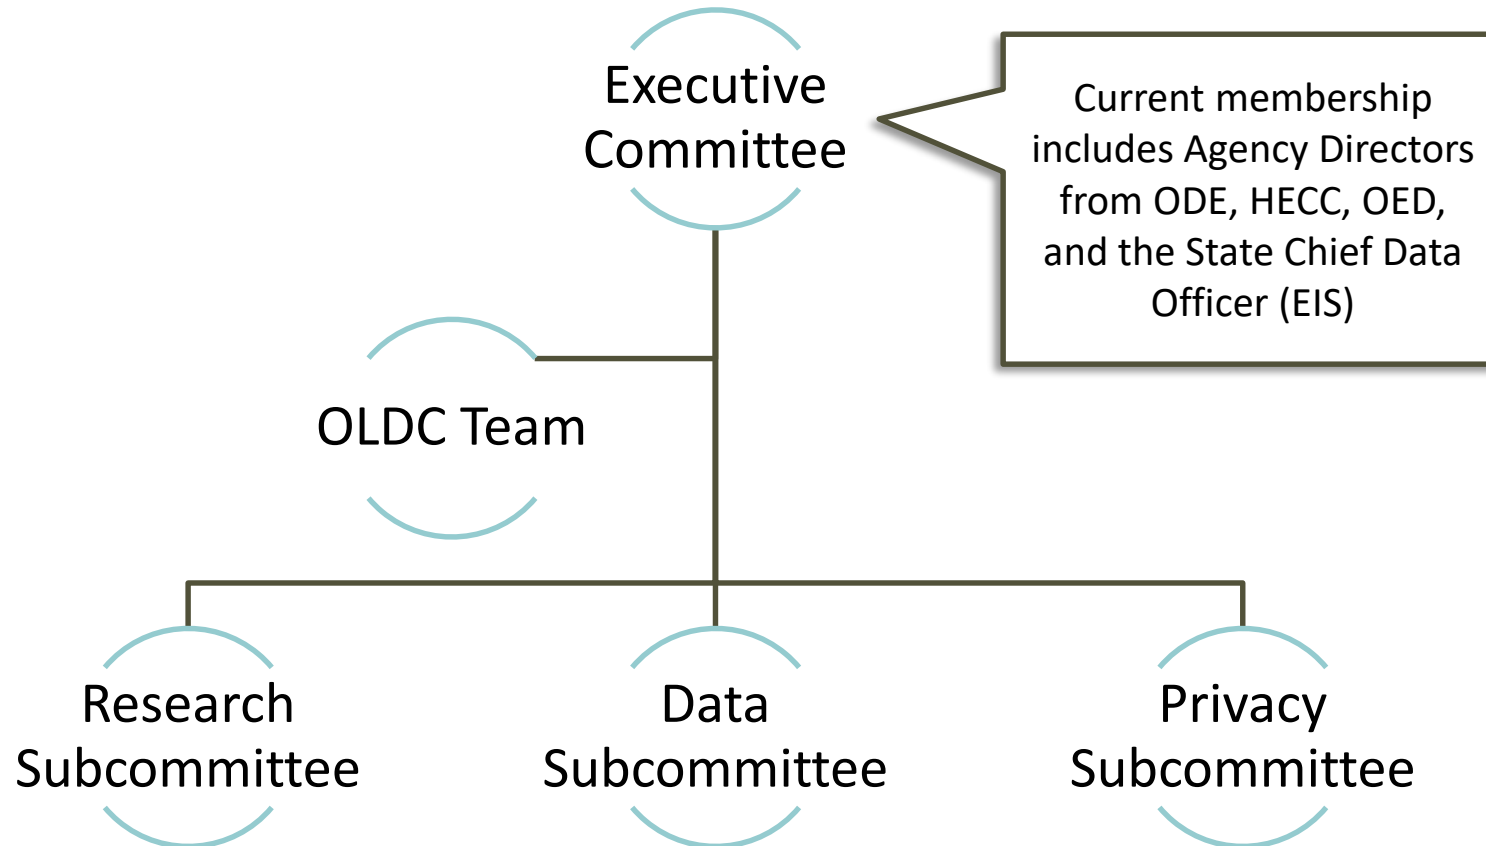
Executive Committee

Current membership includes Agency Directors from ODE, HECC, OED, and the State Chief Data Officer (EIS)

OLDC Team

Research Subcommittee

Data Subcommittee

Privacy Subcommittee